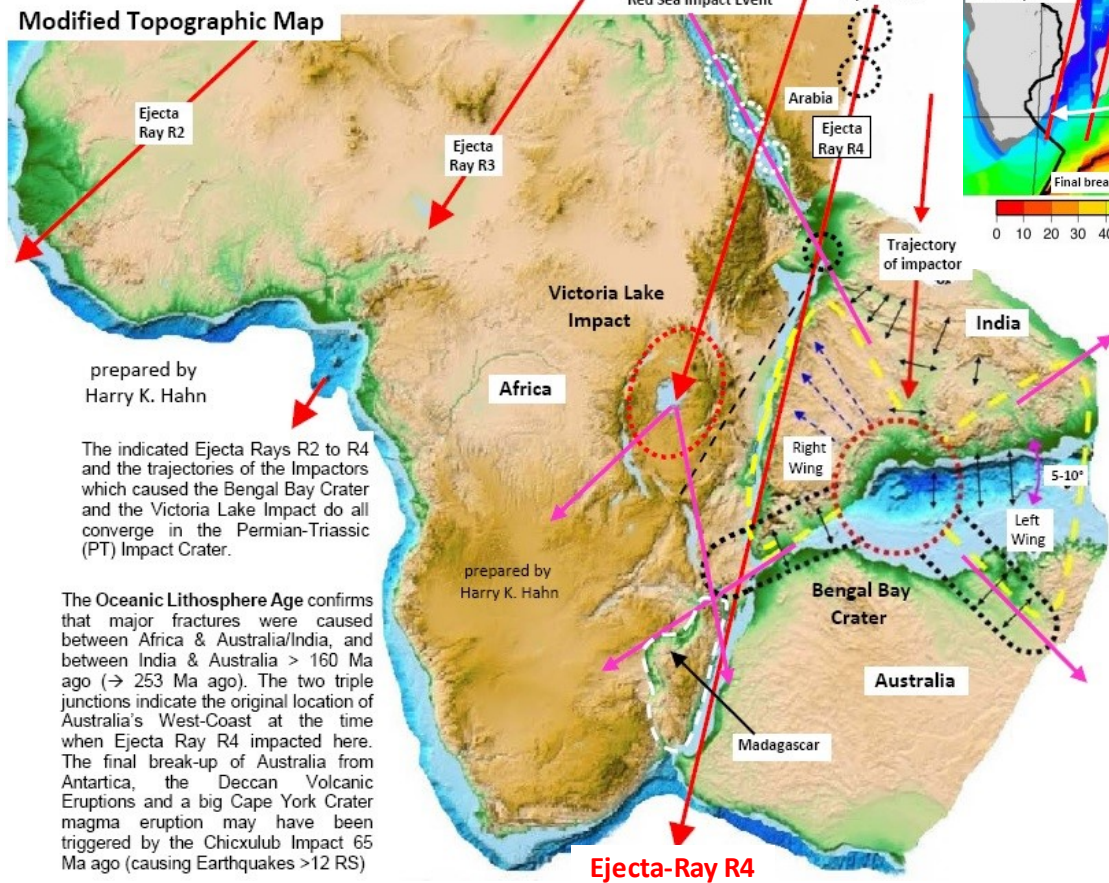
Modified Topographic Map

Red Sea Impact Event

Ejecta Ray R2

Ejecta Ray R3

Arabia

Ejecta Ray R4

Final brea

0 10 20 30 4

Trajectory of impactor

Victoria Lake Impact

India

prepared by Harry K. Hahn

Africa

The indicated Ejecta Rays R2 to R4 and the trajectories of the Impactors which caused the Bengal Bay Crater and the Victoria Lake Impact do all converge in the Permian-Triassic (PT) Impact Crater.

Right Wing

5-10°

Left Wing

prepared by Harry K. Hahn

The Oceanic Lithosphere Age confirms that major fractures were caused between Africa & Australia/India, and between India & Australia > 160 Ma ago (→ 253 Ma ago). The two triple junctions indicate the original location of Australia's West-Coast at the time when Ejecta Ray R4 impacted here. The final break-up of Australia from Antartica, the Deccan Volcanic Eruptions and a big Cape York Crater magma eruption may have been triggered by the Chicxulub Impact 65 Ma ago (causing Earthquakes >12 RS)

Bengal Bay Crater

Australia

Madagascar

Ejecta-Ray R4